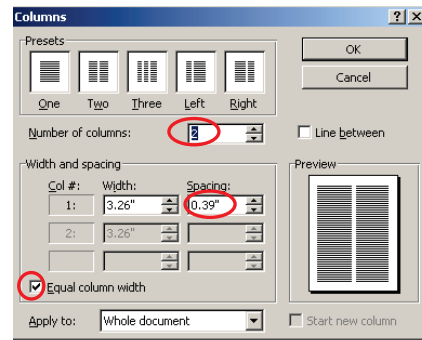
Columns

Presets

One Two Three Left Right

OK

Cancel

Number of columns: 2

Line between

Width and spacing

Col #: Width: Spacing:

1: 3.26" 0.39"

2: 3.26"

Preview

Equal column width

Apply to: Whole document

Start new column